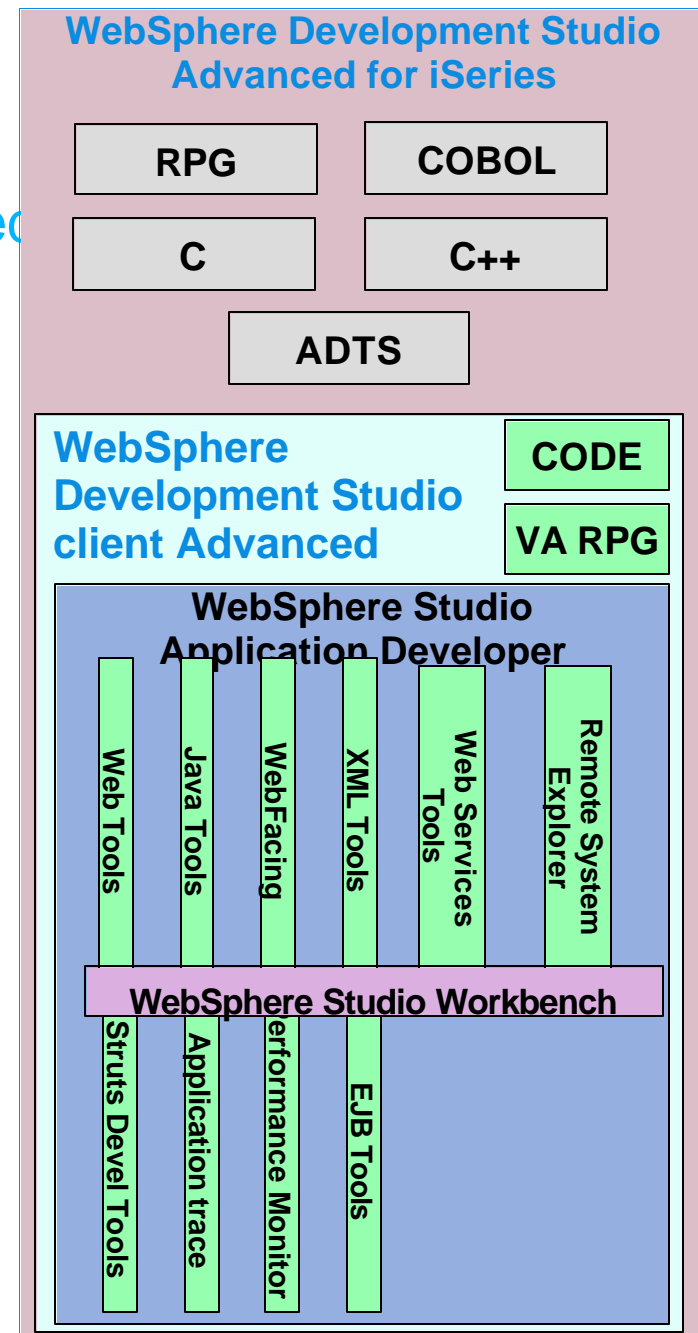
WebSphere Development Studio Advanced for iSeries

RPG

COBOL

C

C++

ADTS

WebSphere Development Studio client Advanced

CODE

VA RPG

WebSphere Studio Application Developer

Web Tools

Java Tools

WebFacing

XML Tools

Web Services Tools

Remote System Explorer

WebSphere Studio Workbench

Struts Devel Tools

Application trace

erformance Monitor

EJB Tools